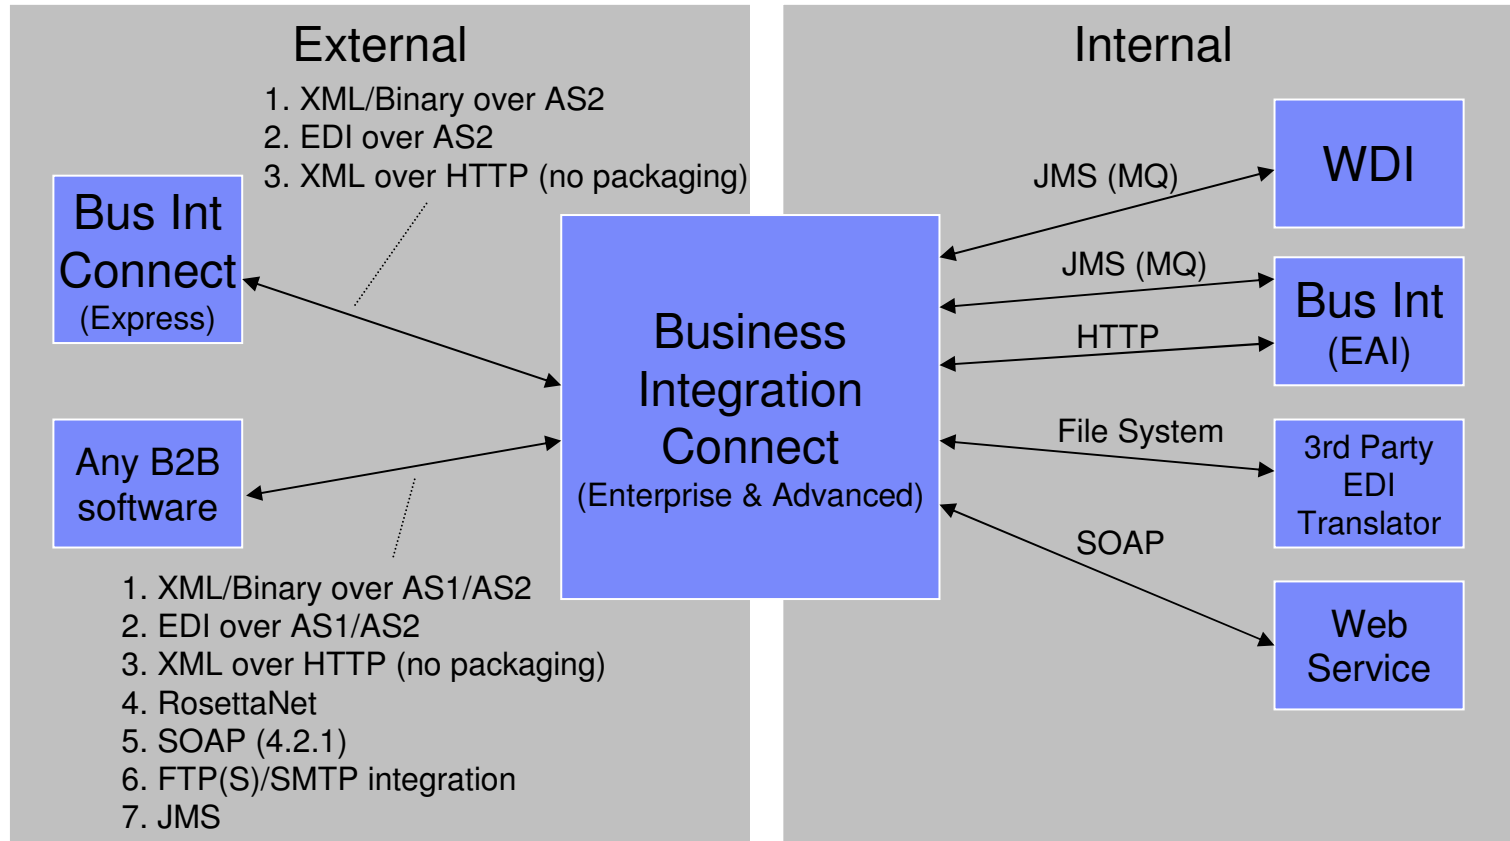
External

1. XML/Binary over AS2
2. EDI over AS2
3. XML over HTTP (no packaging)

Bus Int Connect (Express)

Any B2B software

1. XML/Binary over AS1/AS2
2. EDI over AS1/AS2
3. XML over HTTP (no packaging)
4. RosettaNet
5. SOAP (4.2.1)
6. FTP(S)/SMTP integration
7. JMS

Business Integration Connect (Enterprise & Advanced)

Internal

JMS (MQ)

WDI

JMS (MQ)

HTTP

Bus Int (EAI)

File System

3rd Party EDI Translator

SOAP

Web Service